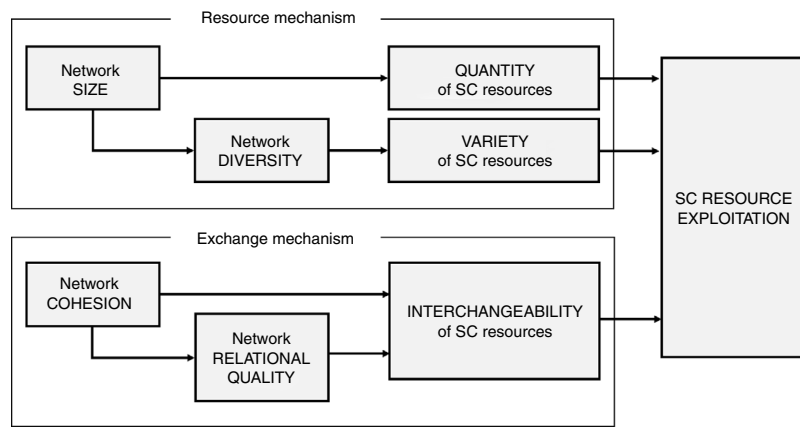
Resource mechanism

Network SIZE

QUANTITY of SC resources

Network DIVERSITY

VARIETY of SC resources

SC RESOURCE EXPLOITATION

Exchange mechanism

Network COHESION

INTERCHANGEABILITY of SC resources

Network RELATIONAL QUALITY